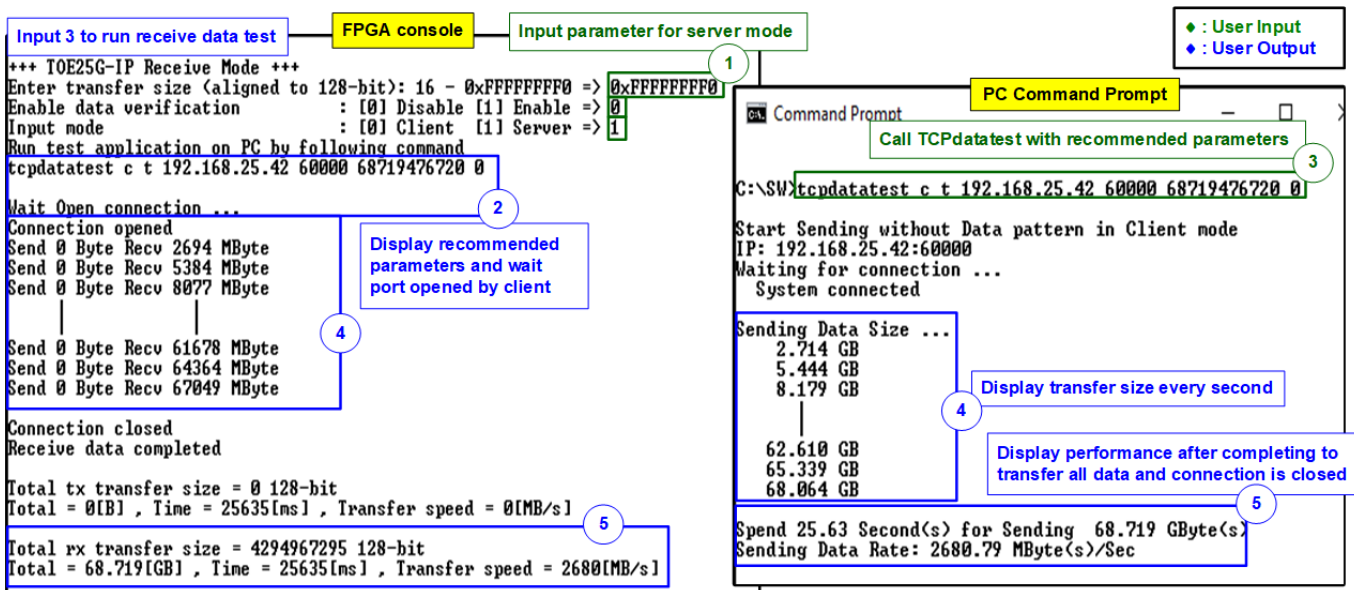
Input 3 to run receive data test

FPGA console

Input parameter for server mode

◆ : User Input
◆ : User Output

1

+++ TOE25G-IP Receive Mode +++
Enter transfer size (aligned to 128-bit): 16 - 0xFFFFFFF0 => 0xFFFFFFF0
Enable data verification : [0] Disable [1] Enable => 0
Input mode : [0] Client [1] Server => 1
Run test application on PC by following command
tcpdatatest c t 192.168.25.42 60000 68719476720 0

2

Wait Open connection ...
Connection opened
Send 0 Byte Recv 2694 MByte
Send 0 Byte Recv 5384 MByte
Send 0 Byte Recv 8077 MByte

Display recommended parameters and wait port opened by client

4

Send 0 Byte Recv 61678 MByte
Send 0 Byte Recv 64364 MByte
Send 0 Byte Recv 67049 MByte

Connection closed
Receive data completed

Total tx transfer size = 0 128-bit
Total = 0[B] , Time = 25635[ms] , Transfer speed = 0[MB/s]

5

Total rx transfer size = 4294967295 128-bit
Total = 68.719[GB] , Time = 25635[ms] , Transfer speed = 2680[MB/s]

PC Command Prompt

Command Prompt

Call TCPdatatest with recommended parameters

3

C:\SW>tcpdatatest c t 192.168.25.42 60000 68719476720 0

Start Sending without Data pattern in Client mode
IP: 192.168.25.42:60000
Waiting for connection ...
System connected

Sending Data Size ...
2.714 GB
5.444 GB
8.179 GB

Display transfer size every second

4

62.610 GB
65.339 GB
68.064 GB

Display performance after completing to transfer all data and connection is closed

5

Spend 25.63 Second(s) for Sending 68.719 GByte(s)
Sending Data Rate: 2680.79 MByte(s)/Sec